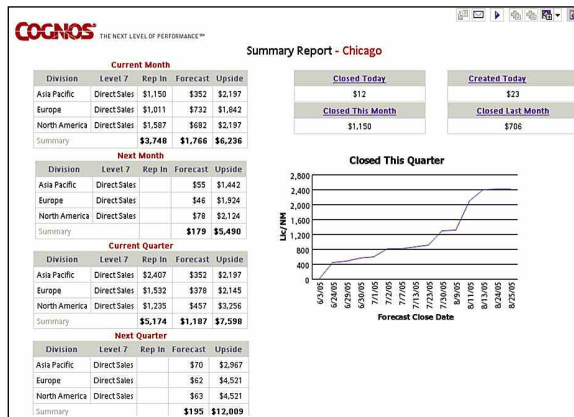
COGNOS THE NEXT LEVEL OF PERFORMANCE™

Summary Report - Chicago

Current Month

| Division | Level 7 | Rep In | Forecast | Upside |
|---|---|---|---|---|
| Asia Pacific | Direct Sales | $1,150 | $352 | $2,197 |
| Europe | Direct Sales | $1,011 | $732 | $1,842 |
| North America | Direct Sales | $1,587 | $682 | $2,197 |
| Summary | | $3,748 | $1,766 | $6,236 |

Next Month

| Division | Level 7 | Rep In | Forecast | Upside |
|---|---|---|---|---|
| Asia Pacific | Direct Sales | | $55 | $1,442 |
| Europe | Direct Sales | | $46 | $1,924 |
| North America | Direct Sales | | $78 | $2,124 |
| Summary | | | $179 | $5,490 |

Current Quarter

| Division | Level 7 | Rep In | Forecast | Upside |
|---|---|---|---|---|
| Asia Pacific | Direct Sales | $2,407 | $352 | $2,197 |
| Europe | Direct Sales | $1,532 | $378 | $2,145 |
| North America | Direct Sales | $1,235 | $457 | $3,256 |
| Summary | | $5,174 | $1,187 | $7,598 |

Next Quarter

| Division | Level 7 | Rep In | Forecast | Upside |
|---|---|---|---|---|
| Asia Pacific | Direct Sales | | $70 | $2,967 |
| Europe | Direct Sales | | $62 | $4,521 |
| North America | Direct Sales | | $63 | $4,521 |
| Summary | | | $195 | $12,009 |

| Closed Today | Created Today |
|---|---|
| $12 | $23 |
| Closed This Month | Closed Last Month |
| $1,150 | $706 |

Closed This Quarter

2,800
2,400
2,000
1,600
1,200
800
400
0

Lic/NM

6/3/05 6/24/05 6/29/05 6/30/05 7/1/05 7/2/05 7/7/05 7/13/05 7/23/05 7/30/05 8/9/05 8/11/05 8/13/05 8/14/05 8/25/05

Forecast Close Date